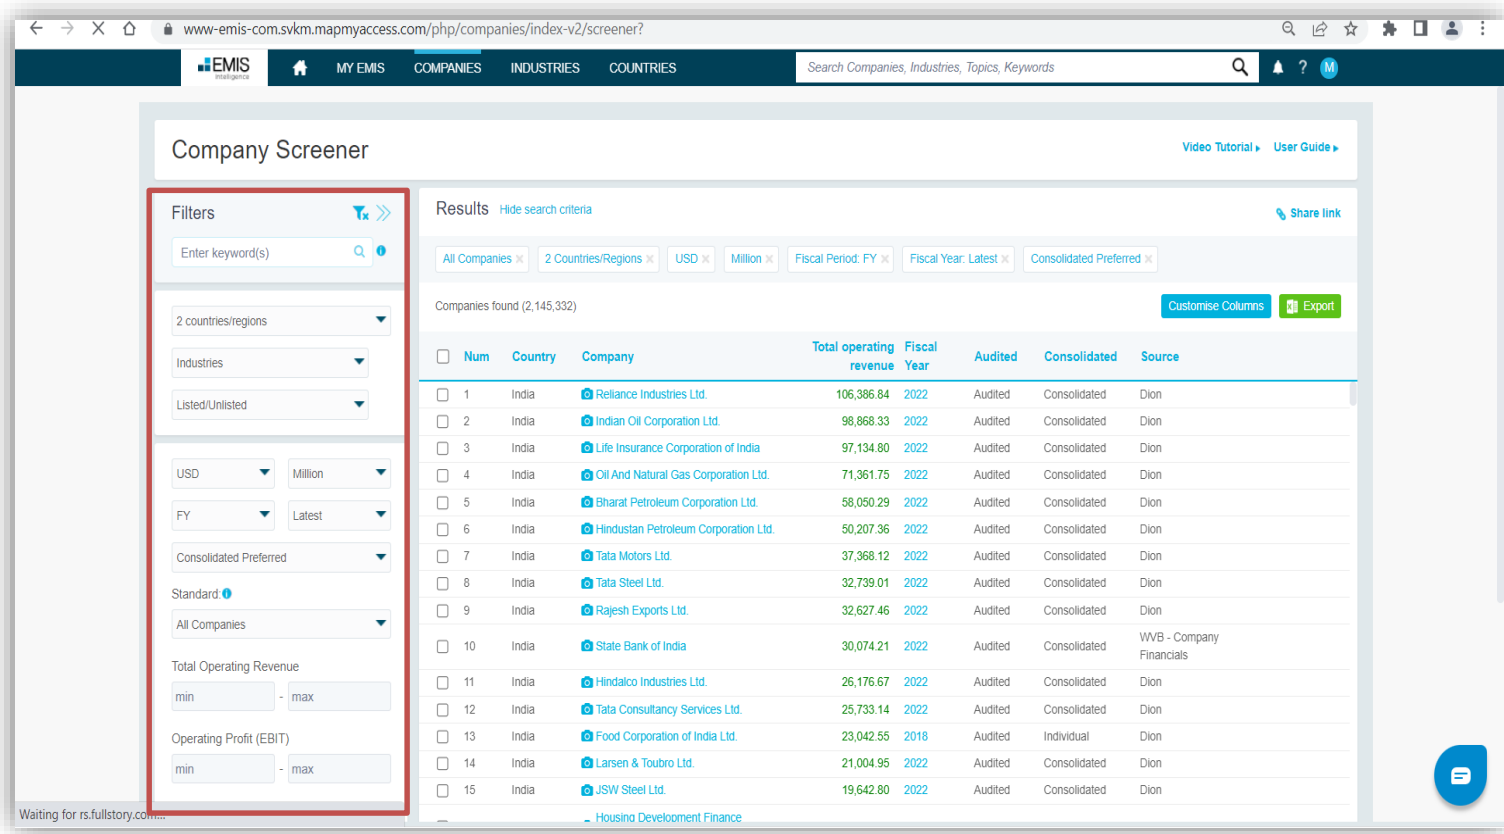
www-emis-com.svkm.mapmyaccess.com/php/companies/index-v2/screener?

EMIS Intelligence

MY EMIS COMPANIES INDUSTRIES COUNTRIES

Search Companies, Industries, Topics, Keywords

M

Company Screener

Video Tutorial ▸ User Guide ▸

Filters

Enter keyword(s)

2 countries/regions

Industries

Listed/Unlisted

USD

Million

FY

Latest

Consolidated Preferred

Standard:

All Companies

Total Operating Revenue

min - max

Operating Profit (EBIT)

min - max

Results Hide search criteria

Share link

All Companies × 2 Countries/Regions × USD × Million × Fiscal Period: FY × Fiscal Year: Latest × Consolidated Preferred ×

Companies found (2,145,332)

Customise Columns Export

| | Num | Country | Company | Total operating revenue | Fiscal Year | Audited | Consolidated | Source |
|---|---|---|---|---|---|---|---|---|
| | 1 | India | Reliance Industries Ltd. | 106,386.84 | 2022 | Audited | Consolidated | Dion |
| | 2 | India | Indian Oil Corporation Ltd. | 98,868.33 | 2022 | Audited | Consolidated | Dion |
| | 3 | India | Life Insurance Corporation of India | 97,134.80 | 2022 | Audited | Consolidated | Dion |
| | 4 | India | Oil And Natural Gas Corporation Ltd. | 71,361.75 | 2022 | Audited | Consolidated | Dion |
| | 5 | India | Bharat Petroleum Corporation Ltd. | 58,050.29 | 2022 | Audited | Consolidated | Dion |
| | 6 | India | Hindustan Petroleum Corporation Ltd. | 50,207.36 | 2022 | Audited | Consolidated | Dion |
| | 7 | India | Tata Motors Ltd. | 37,368.12 | 2022 | Audited | Consolidated | Dion |
| | 8 | India | Tata Steel Ltd. | 32,739.01 | 2022 | Audited | Consolidated | Dion |
| | 9 | India | Rajesh Exports Ltd. | 32,627.46 | 2022 | Audited | Consolidated | Dion |
| | 10 | India | State Bank of India | 30,074.21 | 2022 | Audited | Consolidated | WVB - Company Financials |
| | 11 | India | Hindalco Industries Ltd. | 26,176.67 | 2022 | Audited | Consolidated | Dion |
| | 12 | India | Tata Consultancy Services Ltd. | 25,733.14 | 2022 | Audited | Consolidated | Dion |
| | 13 | India | Food Corporation of India Ltd. | 23,042.55 | 2018 | Audited | Individual | Dion |
| | 14 | India | Larsen & Toubro Ltd. | 21,004.95 | 2022 | Audited | Consolidated | Dion |
| | 15 | India | JSW Steel Ltd. | 19,642.80 | 2022 | Audited | Consolidated | Dion |
| | | | Housing Development Finance | | | | | |

Waiting for rs.fullstory.com...